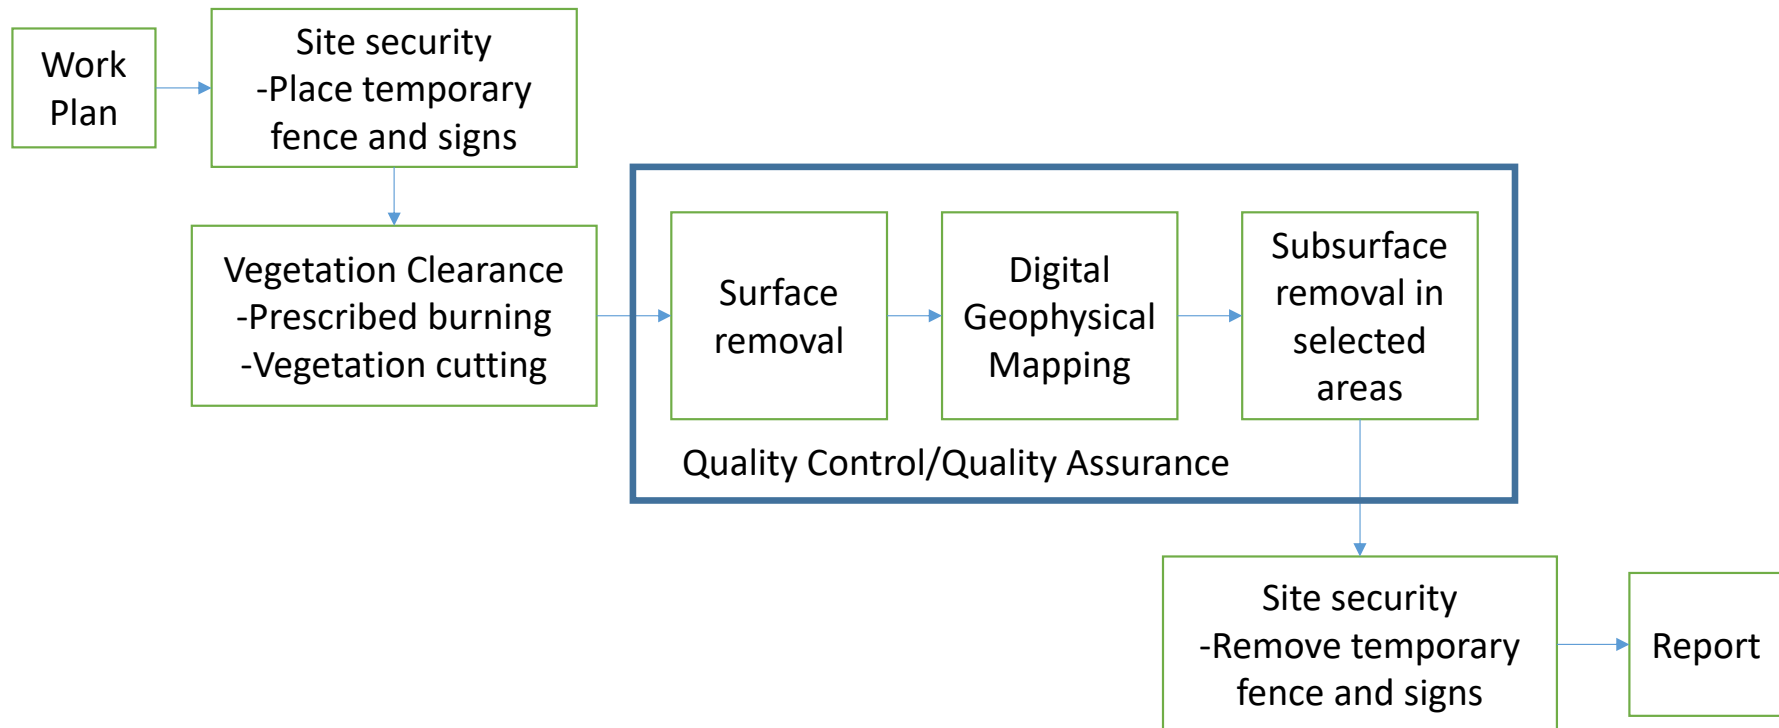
Work Plan

Site security
-Place temporary fence and signs

Vegetation Clearance
-Prescribed burning
-Vegetation cutting

Surface removal

Digital Geophysical Mapping

Subsurface removal in selected areas

Quality Control/Quality Assurance

Site security
-Remove temporary fence and signs

Report